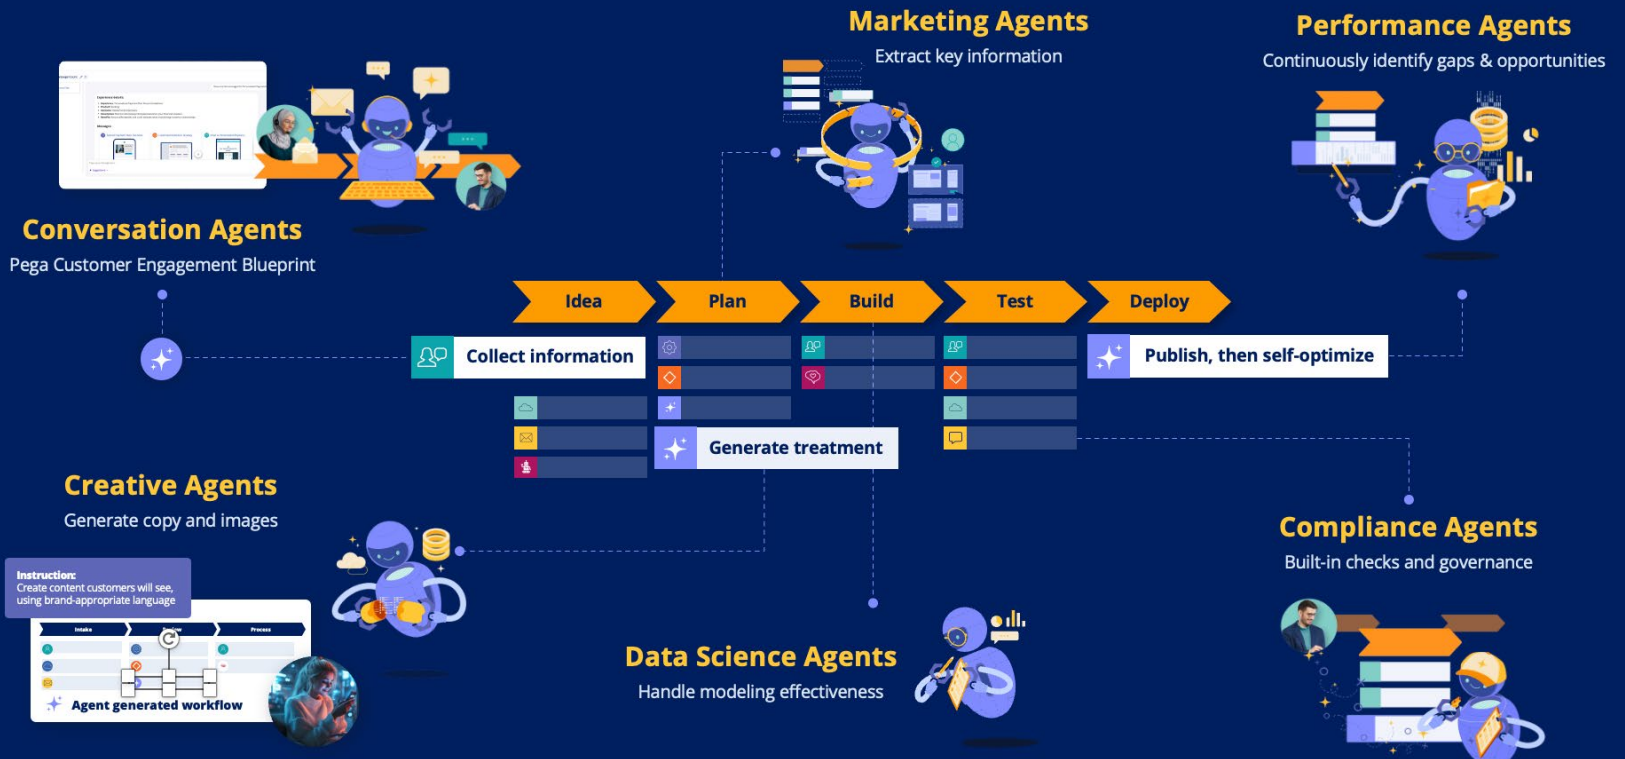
Marketing Agents
Extract key information

Performance Agents
Continuously identify gaps & opportunities

Conversation Agents
Pega Customer Engagement Blueprint

Idea
Plan
Build
Test
Deploy

Collect information

Publish, then self-optimize

Generate treatment

Creative Agents
Generate copy and images

Instruction:
Create content customers will see, using brand-appropriate language

Intake
Process

Agent generated workflow

Data Science Agents
Handle modeling effectiveness

Compliance Agents
Built-in checks and governance